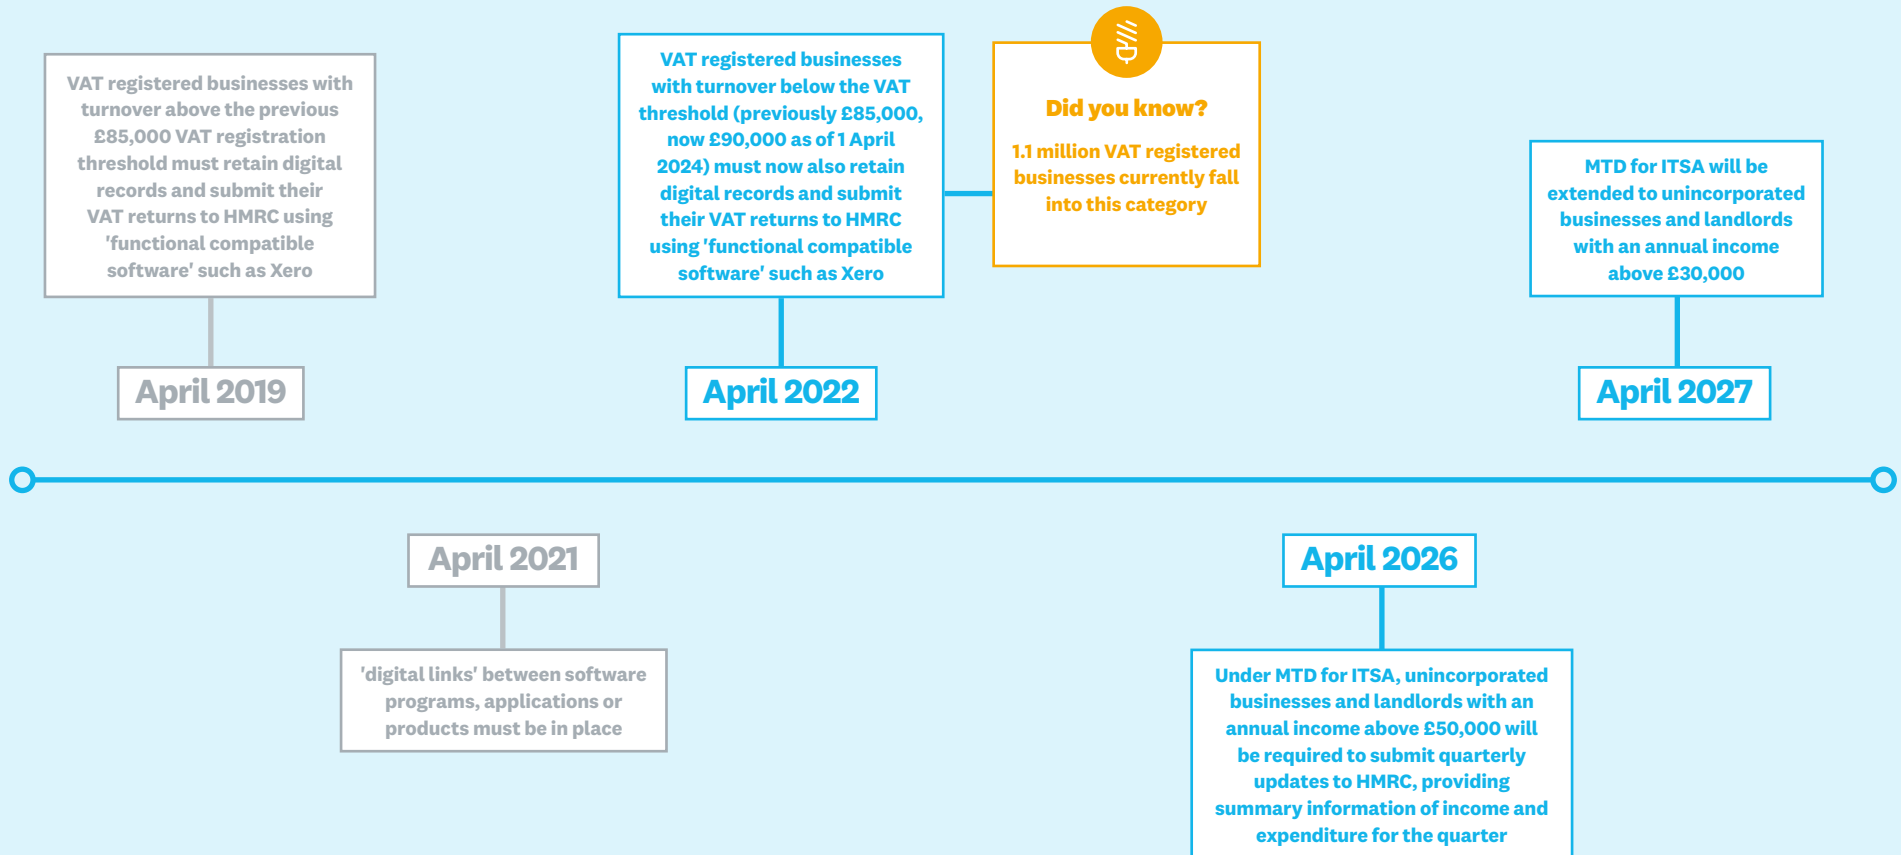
VAT registered businesses with turnover above the previous £85,000 VAT registration threshold must retain digital records and submit their VAT returns to HMRC using 'functional compatible software' such as Xero

April 2019

VAT registered businesses with turnover below the VAT threshold (previously £85,000, now £90,000 as of 1 April 2024) must now also retain digital records and submit their VAT returns to HMRC using 'functional compatible software' such as Xero

April 2022

Did you know?

1.1 million VAT registered businesses currently fall into this category

MTD for ITSA will be extended to unincorporated businesses and landlords with an annual income above £30,000

April 2027

April 2021

'digital links' between software programs, applications or products must be in place

April 2026

Under MTD for ITSA, unincorporated businesses and landlords with an annual income above £50,000 will be required to submit quarterly updates to HMRC, providing summary information of income and expenditure for the quarter